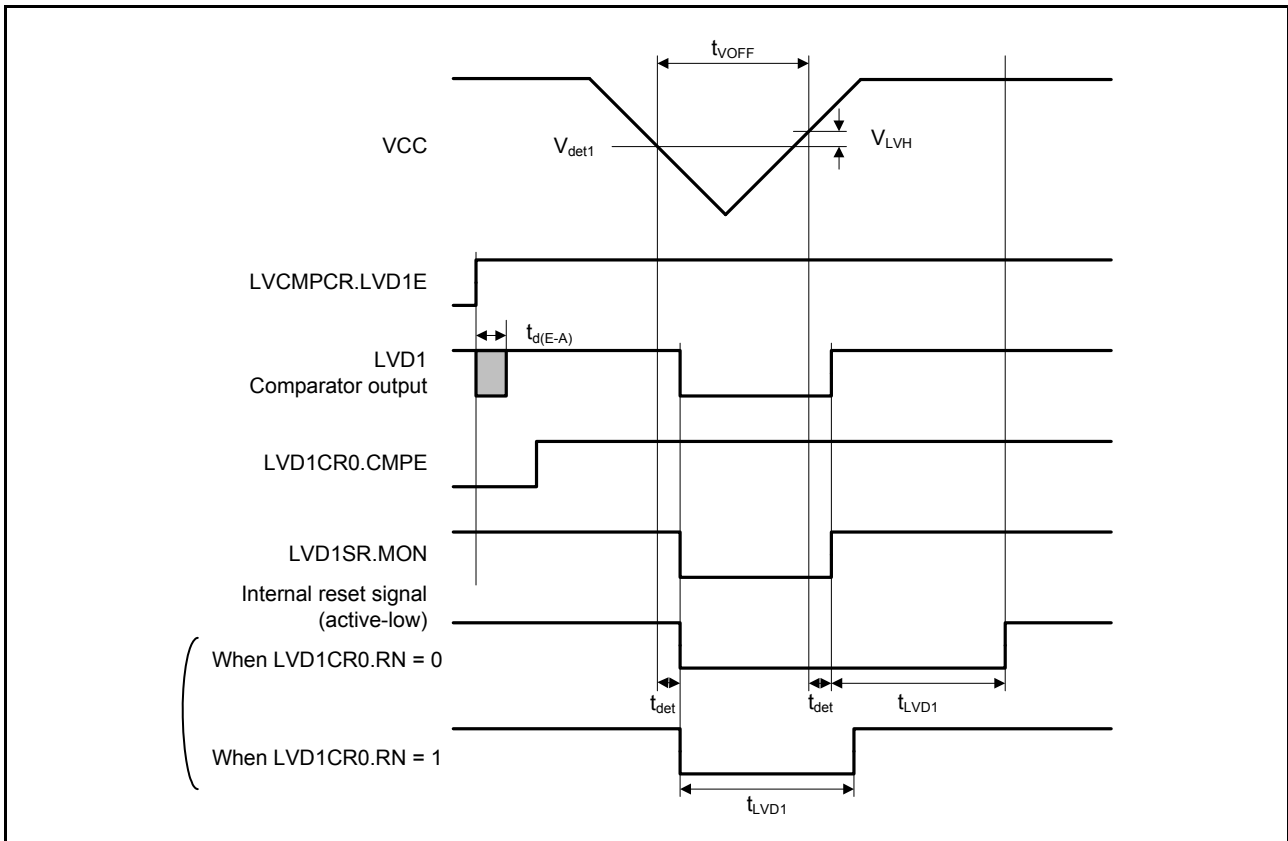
$t_{VOFF}$

VCC

$V_{det1}$

$V_{LVH}$

LVCMPCR.LVD1E

$t_{d(E-A)}$

LVD1
Comparator output

LVD1CR0.CMPE

LVD1SR.MON

Internal reset signal
(active-low)

When LVD1CR0.RN = 0

$t_{det}$

$t_{det}$

$t_{LVD1}$

When LVD1CR0.RN = 1

$t_{LVD1}$